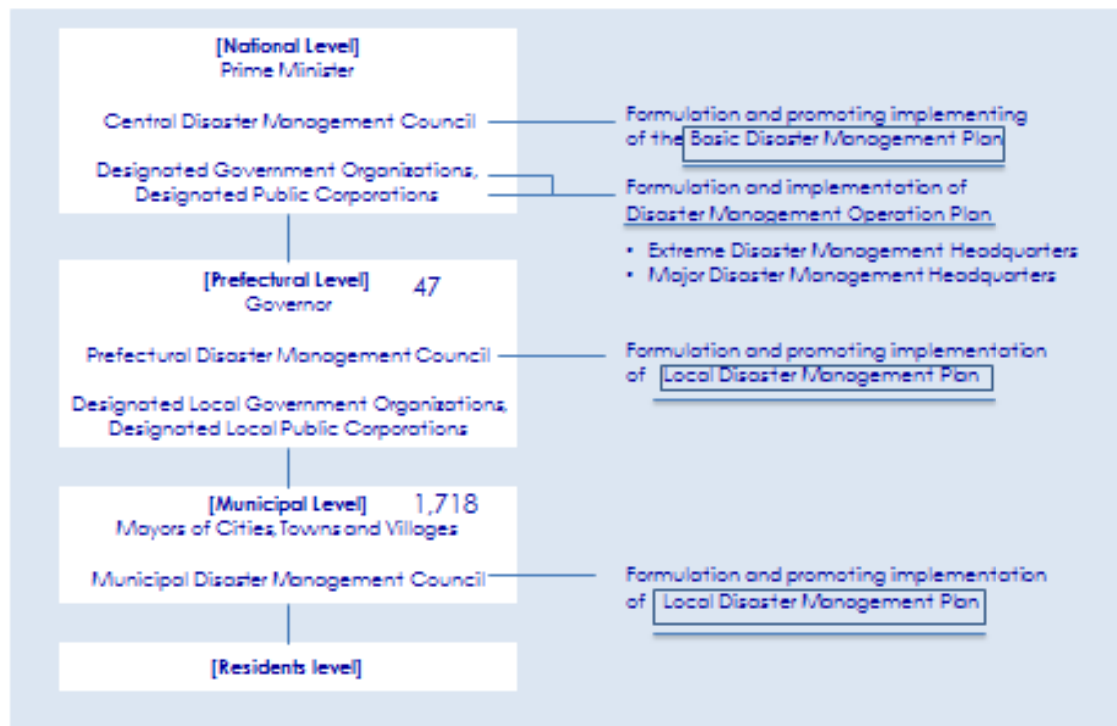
[National Level]
Prime Minister

Central Disaster Management Council

Designated Government Organizations, Designated Public Corporations

Formulation and promoting implementing of the Basic Disaster Management Plan

Formulation and implementation of Disaster Management Operation Plan

• Extreme Disaster Management Headquarters
• Major Disaster Management Headquarters

[Prefectural Level] 47
Governor

Prefectural Disaster Management Council

Designated Local Government Organizations, Designated Local Public Corporations

Formulation and promoting implementation of Local Disaster Management Plan

[Municipal Level] 1,718
Mayors of Cities, Towns and Villages

Municipal Disaster Management Council

Formulation and promoting implementation of Local Disaster Management Plan

[Residents level]